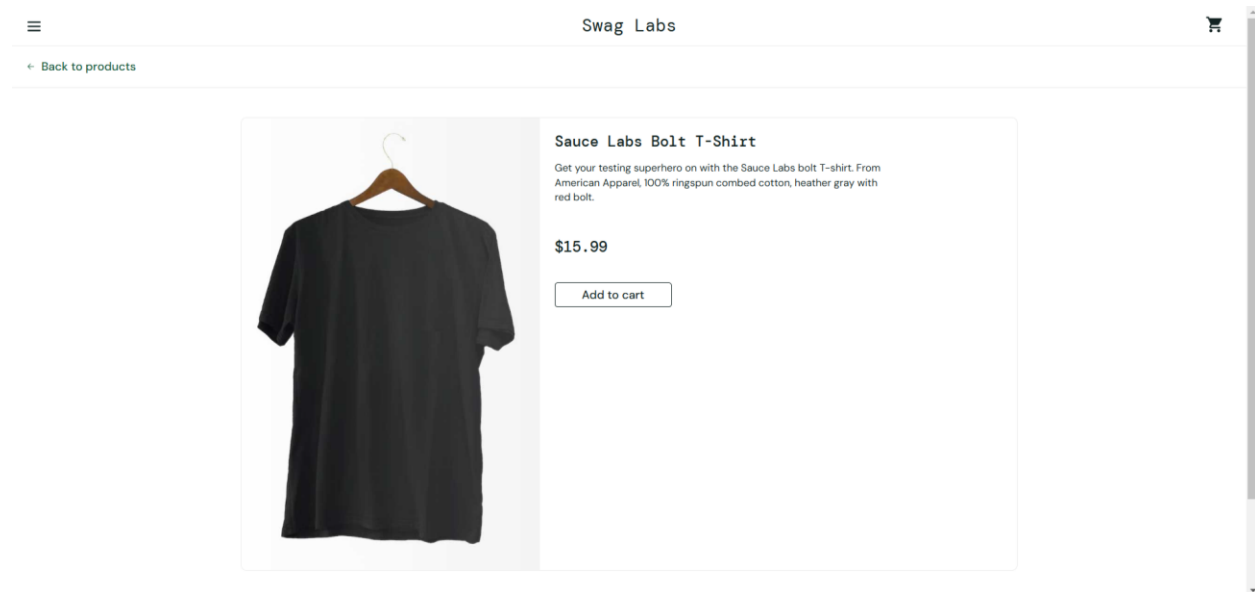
Swag Labs

← Back to products

Sauce Labs Bolt T-Shirt

Get your testing superhero on with the Sauce Labs bolt T-shirt. From American Apparel, 100% ringspun combed cotton, heather gray with red bolt.

$15.99

Add to cart